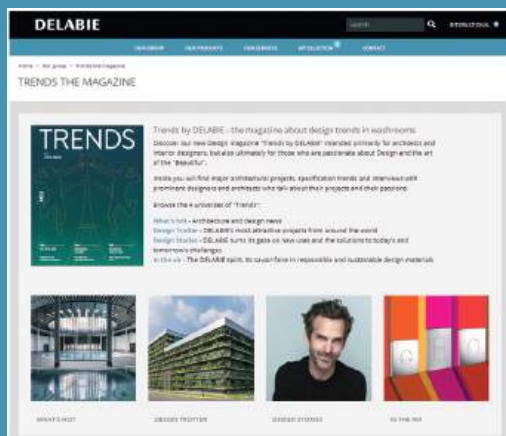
DELABIE

Search

OUR GROUP OUR PRODUCTS OUR SERVICES MY SELECTION CONTACT

Home > Our group > Trends the magazine

TRENDS THE MAGAZINE

TRENDS

Trends by DELABIE - the magazine about design trends in washrooms

Discover our new Design magazine "Trends by DELABIE" intended primarily for architects and interior designers, but also ultimately for those who are passionate about Design and the art of the "Beautiful".

Inside you will find major architectural projects, specification trends and interviews with prominent designers and architects who talk about their projects and their passions.

Browse the 4 universes of "Trends":

What's hot - Architecture and design news
Design Trotter - DELABIE's most attractive projects from around the world
Design Stories - DELABIE turns its gaze on new uses and the solutions to today's and tomorrow's challenges
In the air - The DELABIE spirit, its savoir-faire in responsible and sustainable design materials

WHAT'S HOT

DESIGN TROTTER

DESIGN STORIES

IN THE AIR